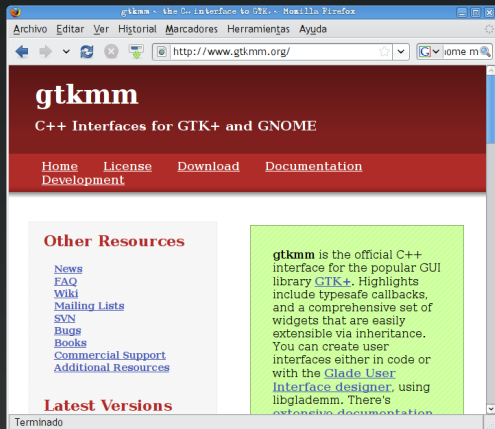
gtkmm - the C++ interface to GTK+ - Mozilla Firefox

Archivo Editar Ver Historial Marcadores Herramientas Ayuda

http://www.gtkmm.org/

ome m

gtkmm

C++ Interfaces for GTK+ and GNOME

Home License Download Documentation Development

Other Resources

News
FAQ
Wiki
Mailing Lists
SVN
Bugs
Books
Commercial Support
Additional Resources

Latest Versions

gtkmm is the official C++ interface for the popular GUI library GTK+. Highlights include typesafe callbacks, and a comprehensive set of widgets that are easily extensible via inheritance. You can create user interfaces either in code or with the Glade User Interface designer, using libglademm. There's extensive documentation

Terminado